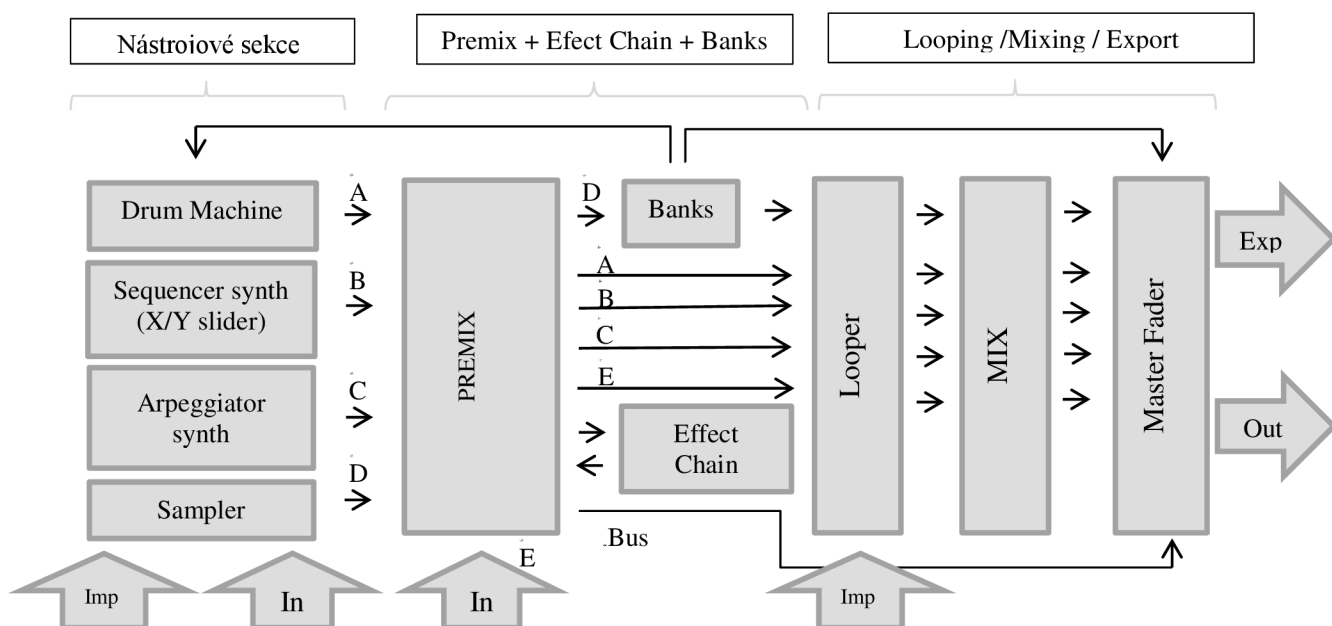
Nástrojové sekce

Premix + Efect Chain + Banks

Looping /Mixing / Export

Drum Machine

A

D

Banks

Sequencer synth (X/Y slider)

B

A

B

C

E

PREMIX

Looper

MIX

Master Fader

Exp

Out

Arpeggiator synth

C

Effect Chain

D

Sampler

Bus

E

Imp

In

In

Imp